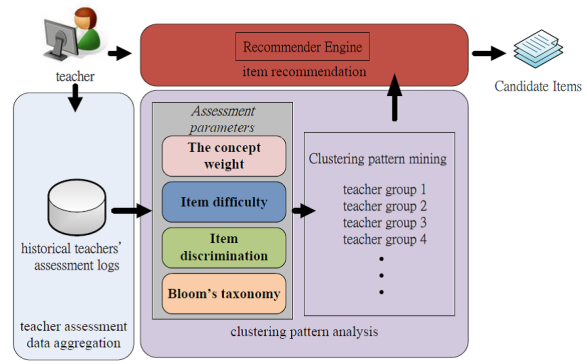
teacher

Recommender Engine
item recommendation

Candidate Items

historical teachers' assessment logs

teacher assessment data aggregation

Assessment parameters

The concept weight

Item difficulty

Item discrimination

Bloom's taxonomy

Clustering pattern mining

teacher group 1
teacher group 2
teacher group 3
teacher group 4
•
•
•

clustering pattern analysis